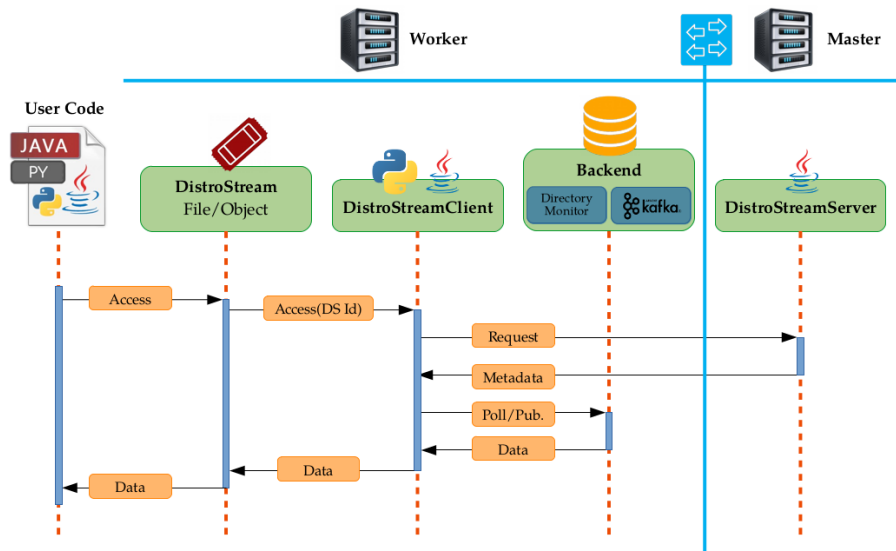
Worker

Master

User Code

JAVA

PY

DistroStream
File/Object

DistroStreamClient

Backend

Directory Monitor

kafka

DistroStreamServer

Access

Access(DS Id)

Request

Metadata

Poll/Pub.

Data

Data

Data